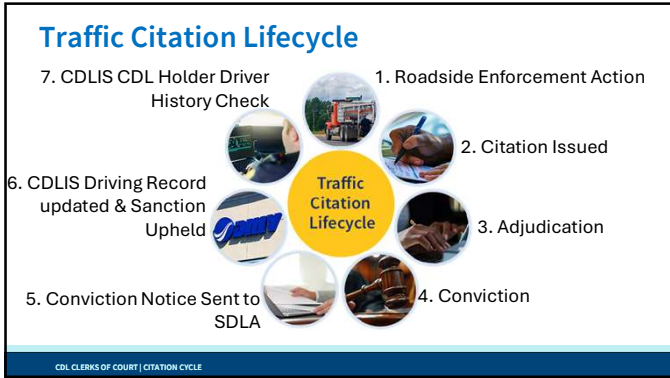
Traffic Citation Lifecycle

Traffic Citation Lifecycle

1. Roadside Enforcement Action

2. Citation Issued

3. Adjudication

4. Conviction

5. Conviction Notice Sent to SDLA

6. CDLIS Driving Record updated & Sanction Upheld

7. CDLIS CDL Holder Driver History Check

CDL CLERKS OF COURT | CITATION CYCLE